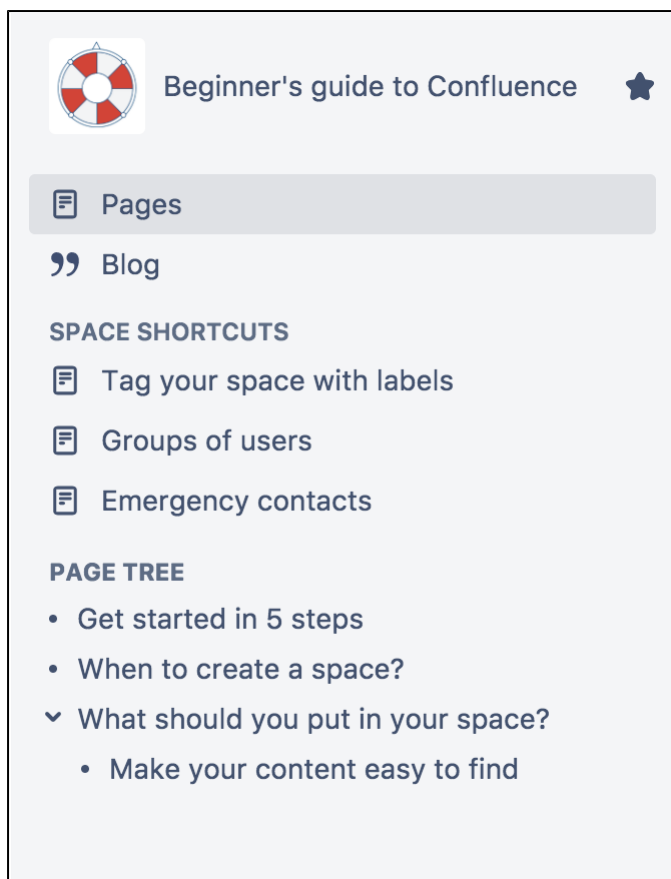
Beginner's guide to Confluence

Pages

Blog

SPACE SHORTCUTS

Tag your space with labels

Groups of users

Emergency contacts

PAGE TREE

- Get started in 5 steps
- When to create a space?
- What should you put in your space?
  - Make your content easy to find